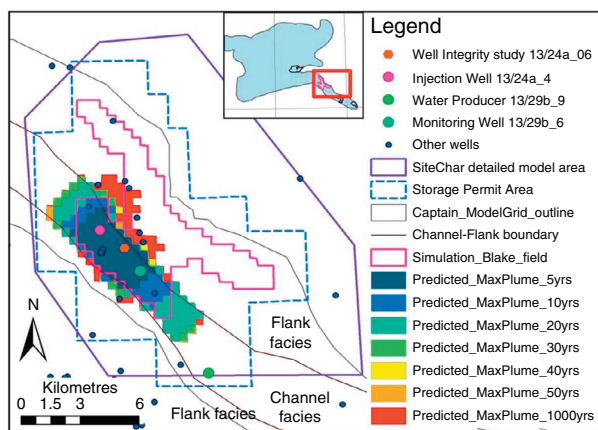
Legend
Well Integrity study 13/24a_06
Injection Well 13/24a_4
Water Producer 13/29b_9
Monitoring Well 13/29b_6
Other wells
SiteChar detailed model area
Storage Permit Area
Captain_ModelGrid_outline
Channel-Flank boundary
Simulation_Blake_field
Predicted_MaxPlume_5yrs
Predicted_MaxPlume_10yrs
Predicted_MaxPlume_20yrs
Predicted_MaxPlume_30yrs
Predicted_MaxPlume_40yrs
Predicted_MaxPlume_50yrs
Predicted_MaxPlume_1000yrs

N
Kilometres
0 1.5 3 6
Flank facies
Flank facies
Channel facies